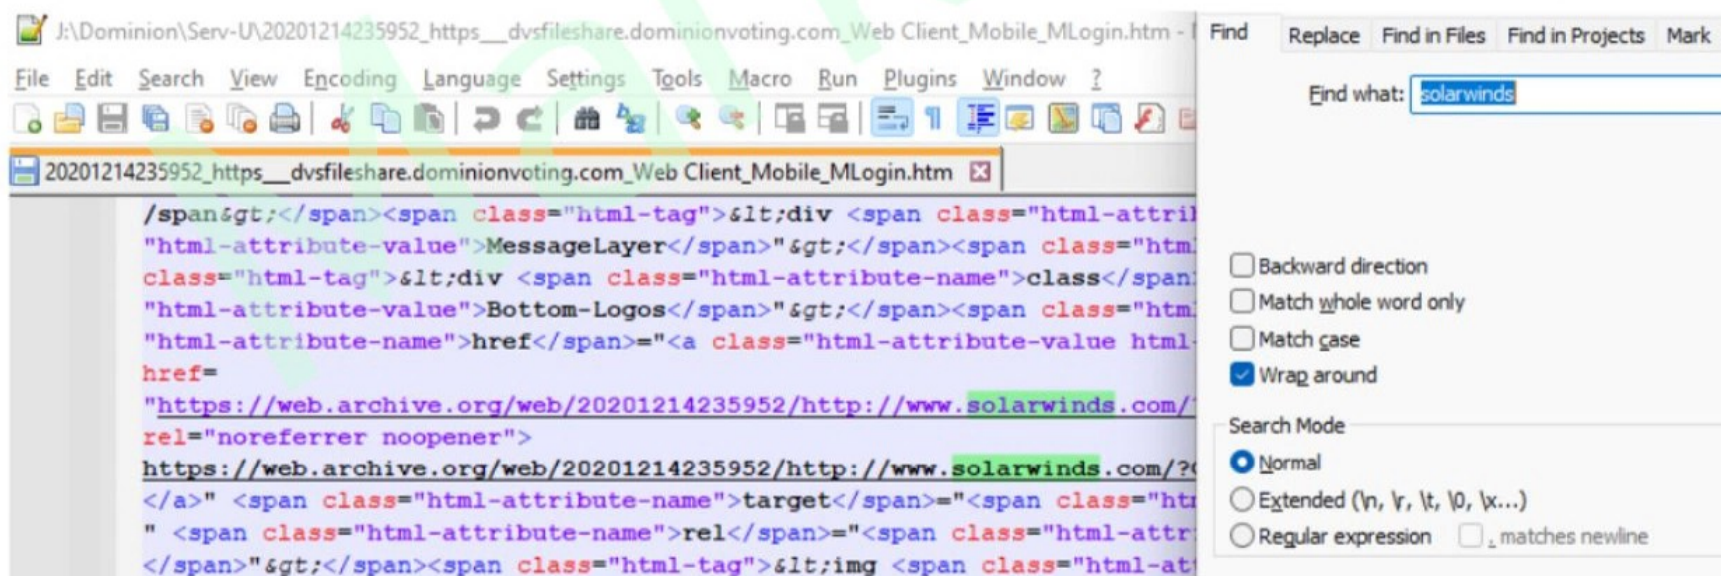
J:\Dominion\Serv-U\20201214235952_https__dvsfileshare.dominionvoting.com_Web Client_Mobile_MLogin.htm -

File Edit Search View Encoding Language Settings Tools Macro Run Plugins Window ?

20201214235952_https__dvsfileshare.dominionvoting.com_Web Client_Mobile_MLogin.htm

/span&gt;</span><span class="html-tag">&lt;div <span class="html-attril
"html-attribute-value">MessageLayer</span>"&gt;</span><span class="htm
class="html-tag">&lt;div <span class="html-attribute-name">class</span
"html-attribute-value">Bottom-Logos</span>"&gt;</span><span class="htm
"html-attribute-name">href</span>="<a class="html-attribute-value html-
href=
"https://web.archive.org/web/20201214235952/http://www.solarwinds.com/
rel="noreferrer noopener">
https://web.archive.org/web/20201214235952/http://www.solarwinds.com/?
</a>" <span class="html-attribute-name">target</span>="<span class="htr
" <span class="html-attribute-name">rel</span>="<span class="html-attr
</span>"&gt;</span><span class="html-tag">&lt;img <span class="html-at

Find | Replace | Find in Files | Find in Projects | Mark

Find what: solarwinds

Backward direction
Match whole word only
Match case
Wrap around

Search Mode
Normal
Extended (\n, \r, \t, \0, \x...)
Regular expression . matches newline